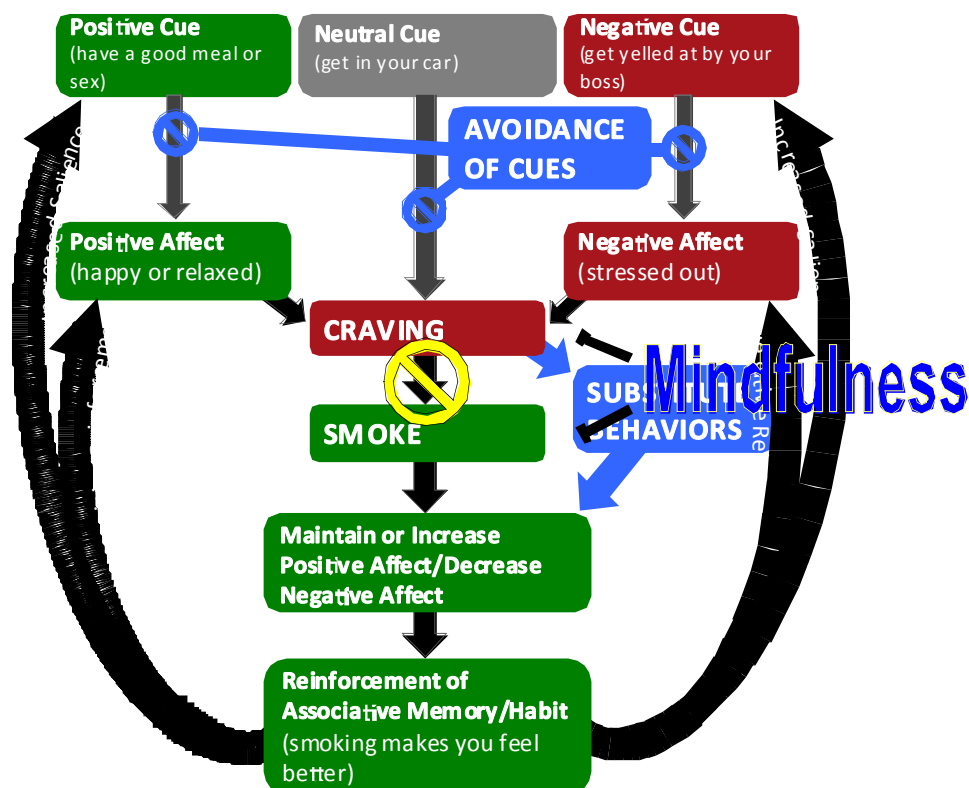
Positive Cue
(have a good meal or sex)

Neutral Cue
(get in your car)

Negative Cue
(get yelled at by your boss)

AVOIDANCE OF CUES

Positive Affect
(happy or relaxed)

Negative Affect
(stressed out)

CRAVING

Mindfulness

SUBS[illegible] BEHAVIORS

SMOKE

Maintain or Increase Positive Affect/Decrease Negative Affect

Reinforcement of Associative Memory/Habit
(smoking makes you feel better)